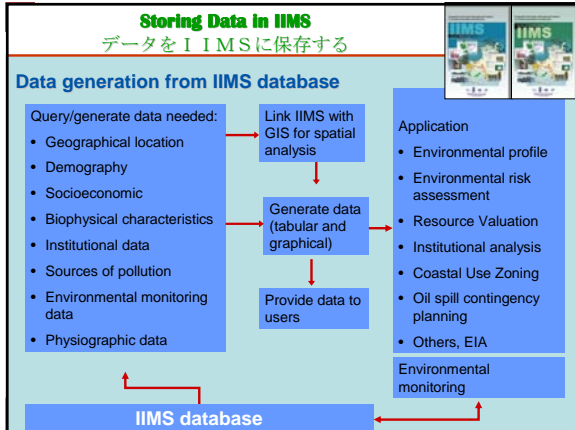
Storing Data in IIMS
データをＩＩＭＳに保存する

IIMS

IIMS

Data generation from IIMS database

Query/generate data needed:
• Geographical location
• Demography
• Socioeconomic
• Biophysical characteristics
• Institutional data
• Sources of pollution
• Environmental monitoring data
• Physiographic data

Link IIMS with GIS for spatial analysis

Generate data (tabular and graphical)

Provide data to users

Application
• Environmental profile
• Environmental risk assessment
• Resource Valuation
• Institutional analysis
• Coastal Use Zoning
• Oil spill contingency planning
• Others, EIA

Environmental monitoring

IIMS database